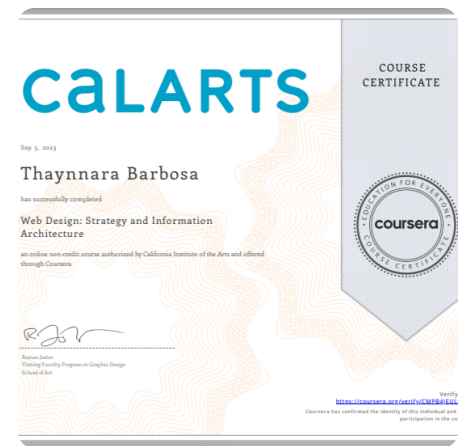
CALARTS

COURSE CERTIFICATE

Sep 5, 2023

Thaynnara Barbosa

has successfully completed

Web Design: Strategy and Information Architecture

an online non-credit course authorized by California Institute of the Arts and offered through Coursera

EDUCATION FOR EVERYONE
coursera
COURSE CERTIFICATE

Roman Jaster
Visiting Faculty, Program in Graphic Design
School of Art

Verify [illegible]
https://coursera.org/verify/CMPB4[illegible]
Coursera has confirmed the identity of this individual and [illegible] participation in the co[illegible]